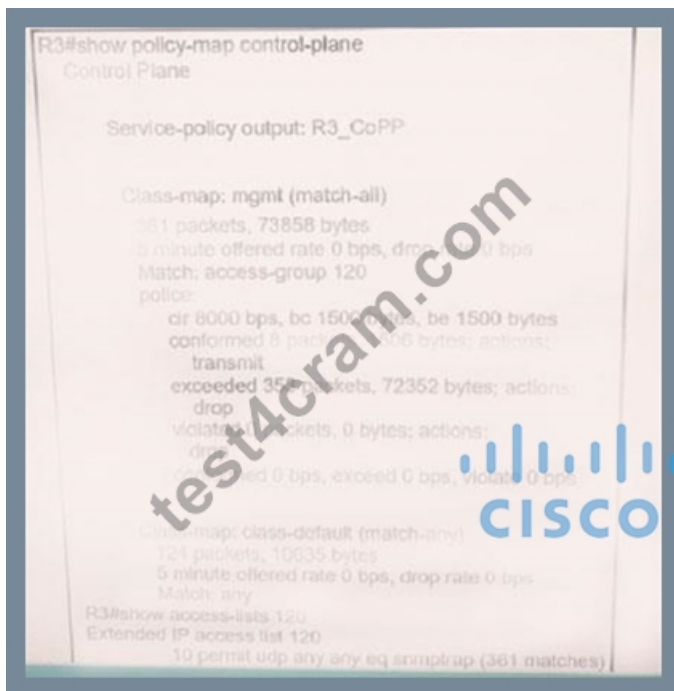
R3#show policy-map control-plane
Control Plane

Service-policy output: R3_CoPP

Class-map: mgmt (match-all)
361 packets, 73858 bytes
5 minute offered rate 0 bps, drop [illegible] 0 bps
Match: access-group 120
police:
cir 8000 bps, bc 1500 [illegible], be 1500 bytes
conformed 8 pack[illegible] 06 bytes; actions:
transmit
exceeded 35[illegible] packets, 72352 bytes; actions:
drop
violate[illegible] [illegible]ckets, 0 bytes; actions:
dr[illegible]
co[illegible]ed 0 bps, exceed 0 bps, violate 0 bps

C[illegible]-map: class-default (match-any)
121 packets, 10635 bytes
5 minute offered rate 0 bps, drop rate 0 bps
Match: any
R3#show access-lists 120
Extended IP access list 120
10 permit udp any any eq snmptrap (361 matches)

test4cram.com

CISCO